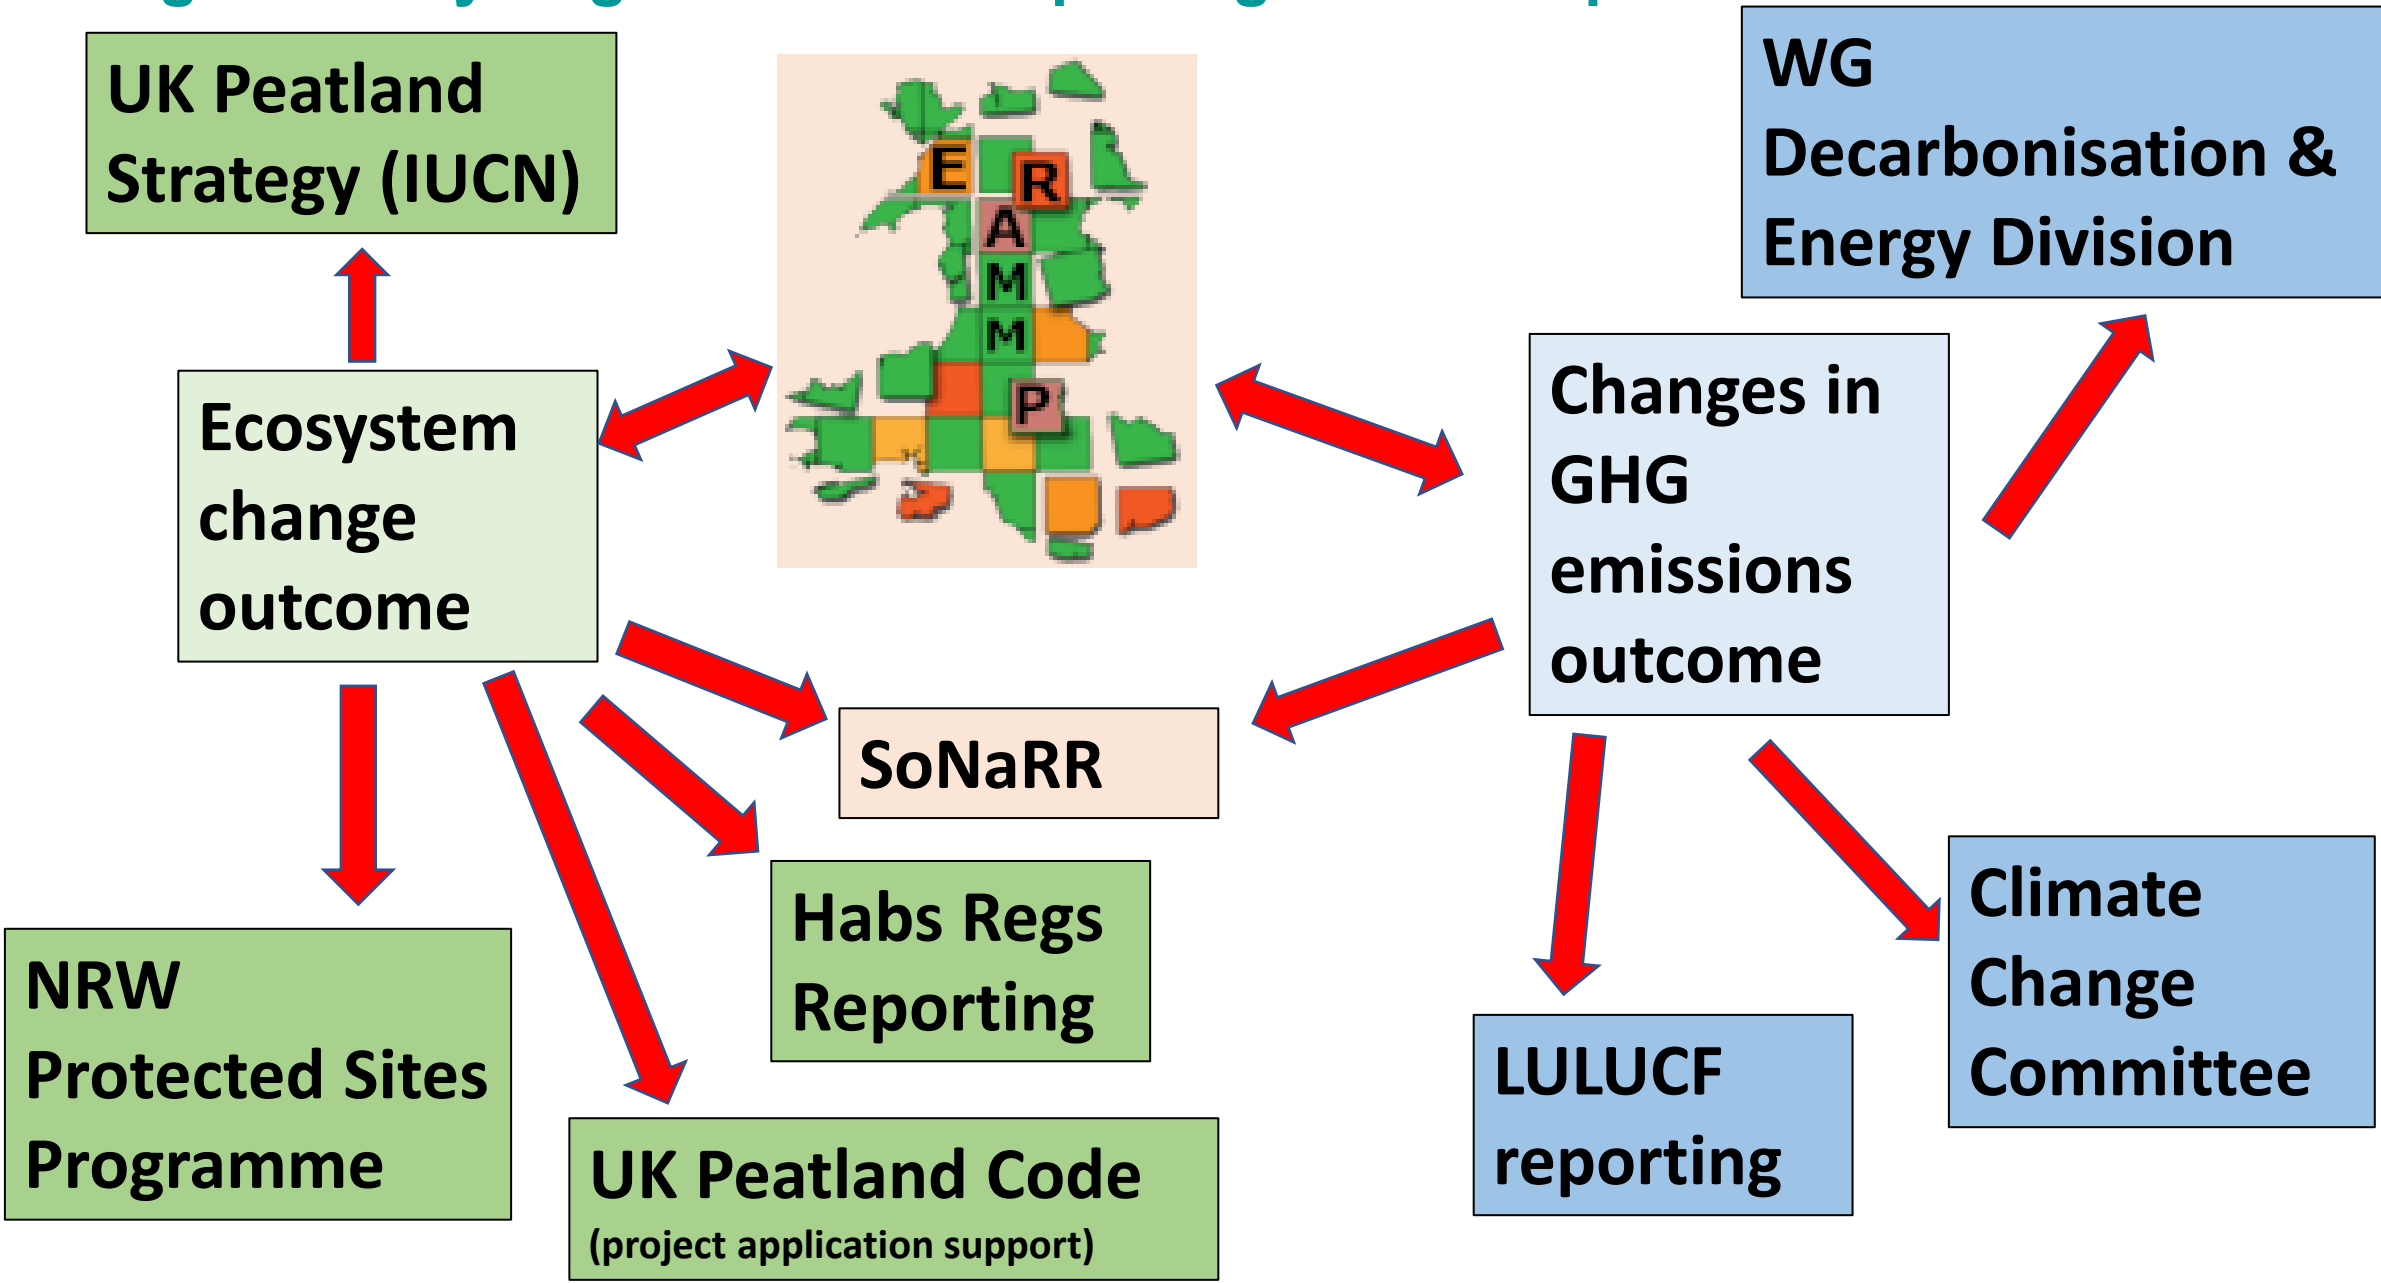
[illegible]

UK Peatland Strategy (IUCN)

E R A M M P

WG Decarbonisation & Energy Division

Ecosystem change outcome

Changes in GHG emissions outcome

SoNaRR

Habs Regs Reporting

NRW Protected Sites Programme

UK Peatland Code (project application support)

LULUCF reporting

Climate Change Committee